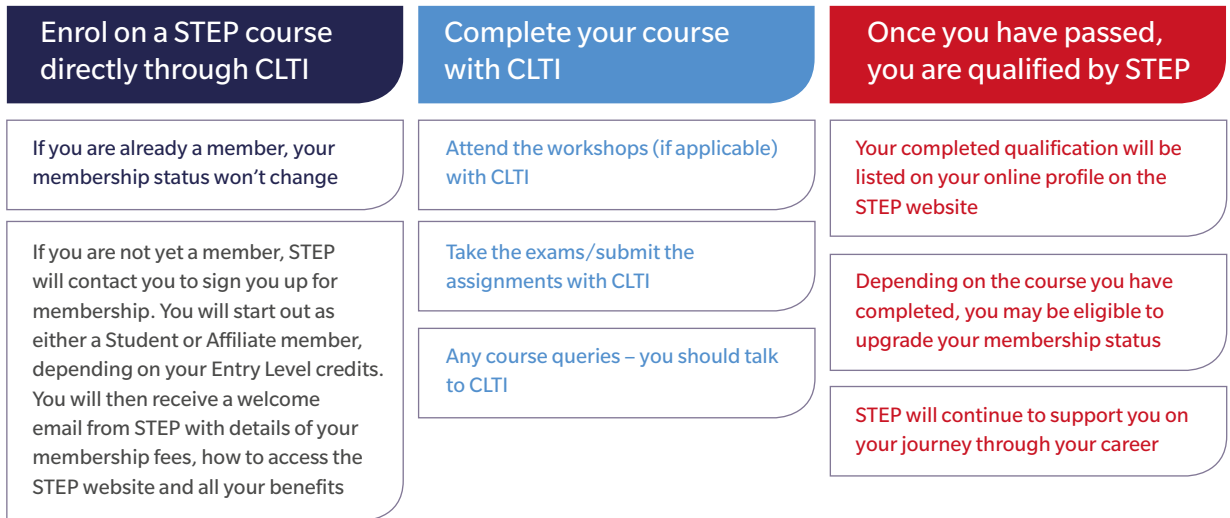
Enrol on a STEP course directly through CLTI

If you are already a member, your membership status won’t change

If you are not yet a member, STEP will contact you to sign you up for membership. You will start out as either a Student or Affiliate member, depending on your Entry Level credits. You will then receive a welcome email from STEP with details of your membership fees, how to access the STEP website and all your benefits

Complete your course with CLTI

Attend the workshops (if applicable) with CLTI

Take the exams/submit the assignments with CLTI

Any course queries – you should talk to CLTI

Once you have passed, you are qualified by STEP

Your completed qualification will be listed on your online profile on the STEP website

Depending on the course you have completed, you may be eligible to upgrade your membership status

STEP will continue to support you on your journey through your career